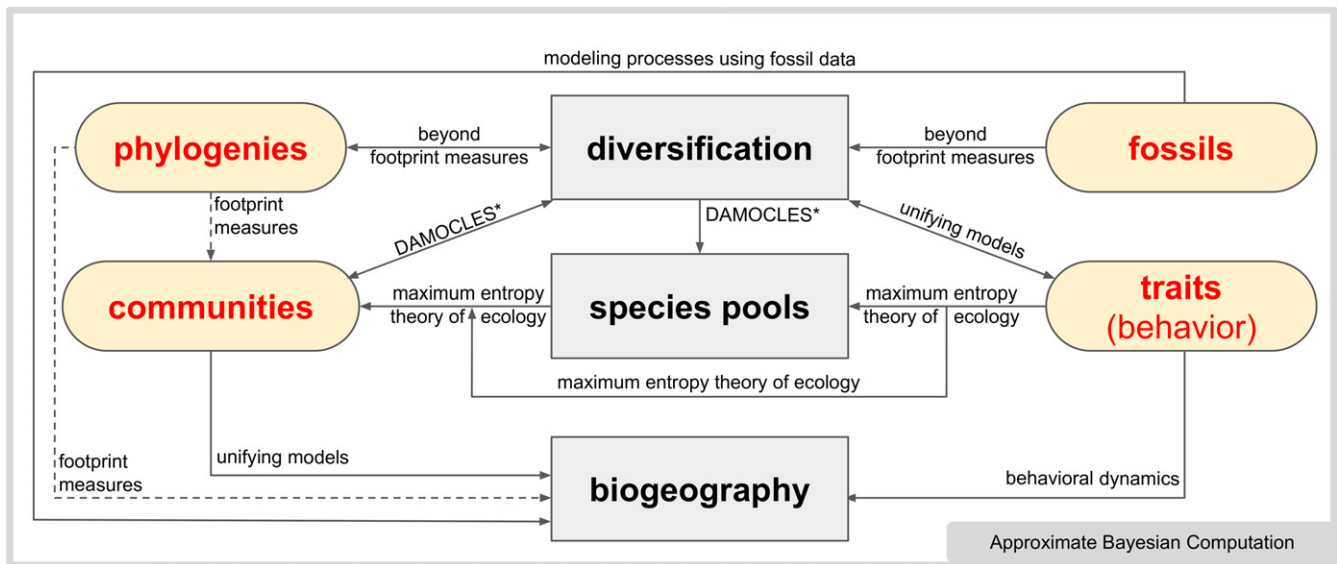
modeling processes using fossil data

phylogenies

beyond footprint measures

diversification

beyond footprint measures

fossils

footprint measures

DAMOCLES*

DAMOCLES*

unifying models

communities

maximum entropy theory of ecology

species pools

maximum entropy theory of ecology

traits (behavior)

maximum entropy theory of ecology

unifying models

footprint measures

biogeography

behavioral dynamics

Approximate Bayesian Computation